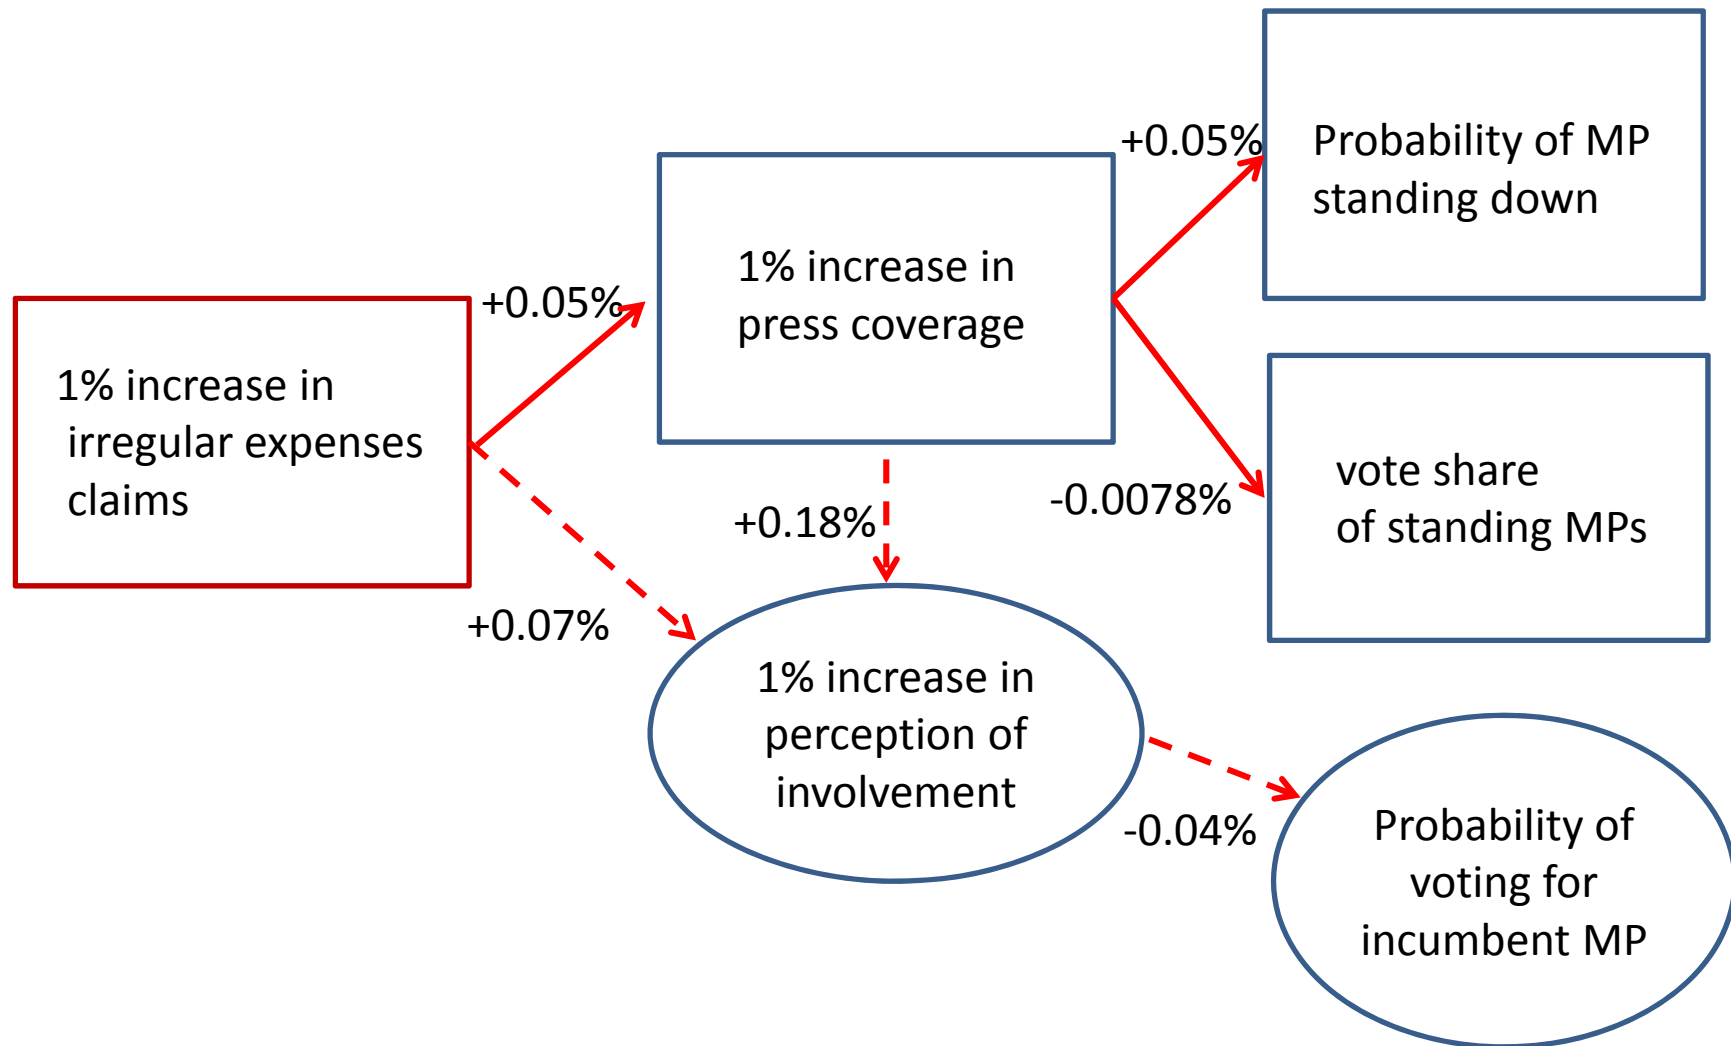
1% increase in irregular expenses claims

+0.05%

1% increase in press coverage

+0.05%

Probability of MP standing down

-0.0078%

vote share of standing MPs

+0.18%

+0.07%

1% increase in perception of involvement

-0.04%

Probability of voting for incumbent MP